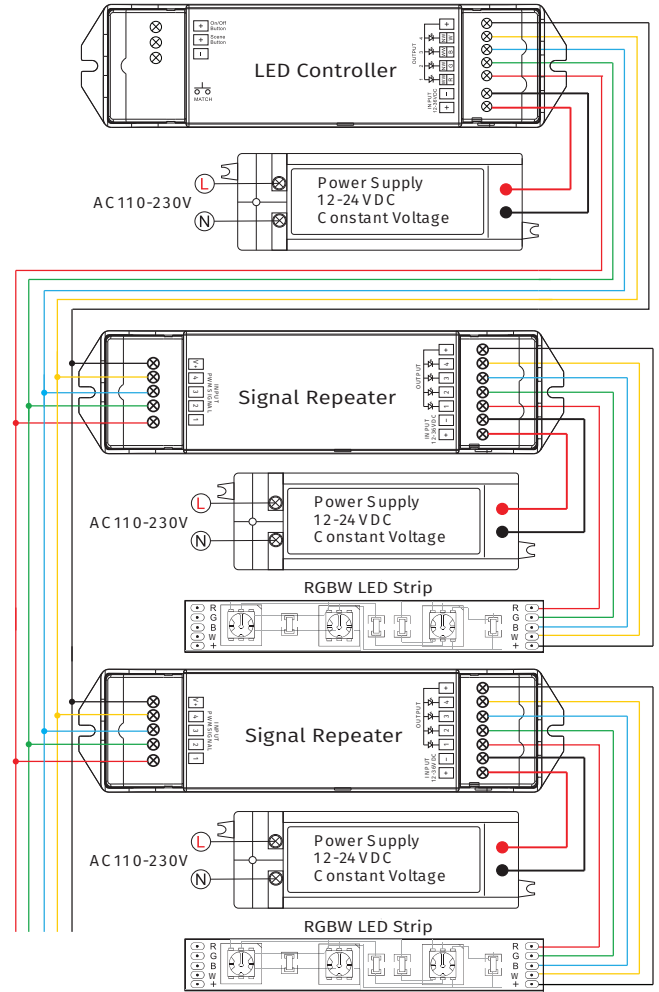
On/Off Button
Scene Button
MATCH
LED Controller
OUTPUT
INPUT 12-24VDC
AC110-230V
L
N
Power Supply
12-24VDC
Constant Voltage

INPUT PWM SIGNAL
4
3
2
1
Signal Repeater
OUTPUT
INPUT 12-24VDC
AC110-230V
L
N
Power Supply
12-24VDC
Constant Voltage
RGBW LED Strip
R
G
B
W
+
R
G
B
W
+

INPUT PWM SIGNAL
4
3
2
1
Signal Repeater
OUTPUT
INPUT 12-24VDC
AC110-230V
L
N
Power Supply
12-24VDC
Constant Voltage
RGBW LED Strip
R
G
B
W
+
R
G
B
W
+